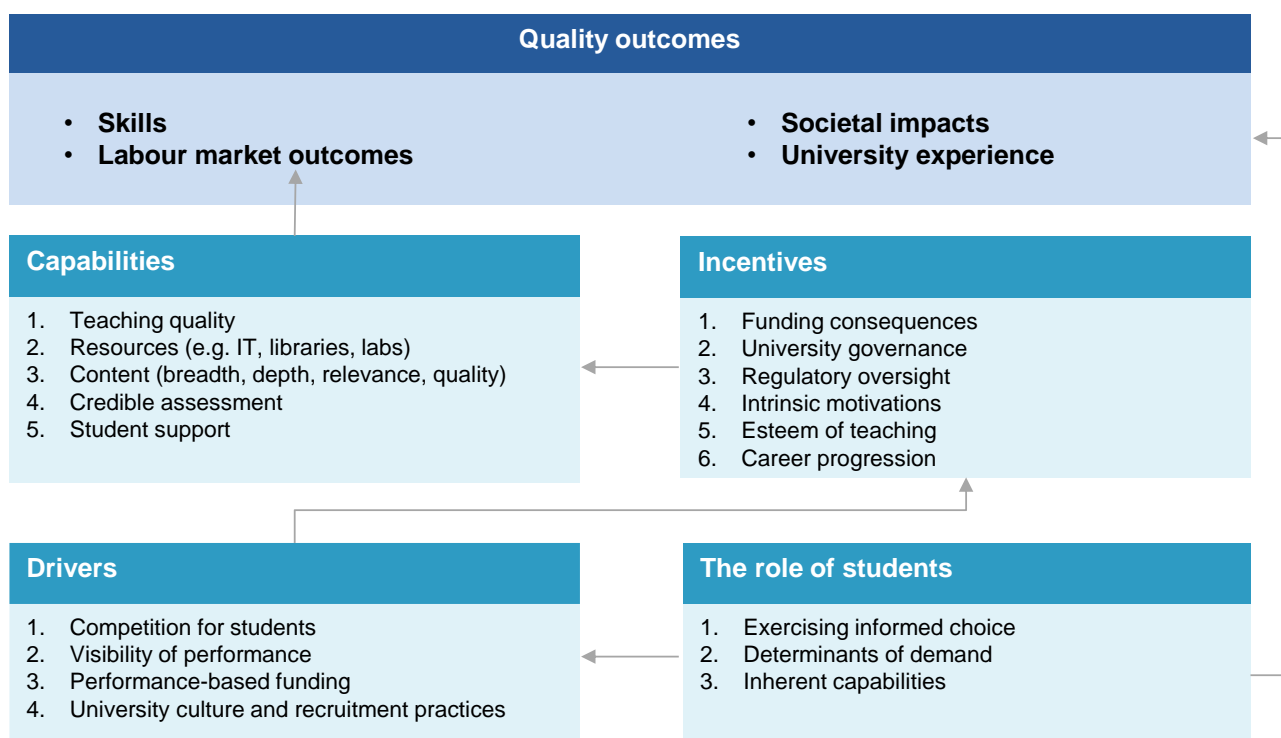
Quality outcomes

• Skills
• Labour market outcomes

• Societal impacts
• University experience

Capabilities

1. Teaching quality
2. Resources (e.g. IT, libraries, labs)
3. Content (breadth, depth, relevance, quality)
4. Credible assessment
5. Student support

Incentives

1. Funding consequences
2. University governance
3. Regulatory oversight
4. Intrinsic motivations
5. Esteem of teaching
6. Career progression

Drivers

1. Competition for students
2. Visibility of performance
3. Performance-based funding
4. University culture and recruitment practices

The role of students

1. Exercising informed choice
2. Determinants of demand
3. Inherent capabilities